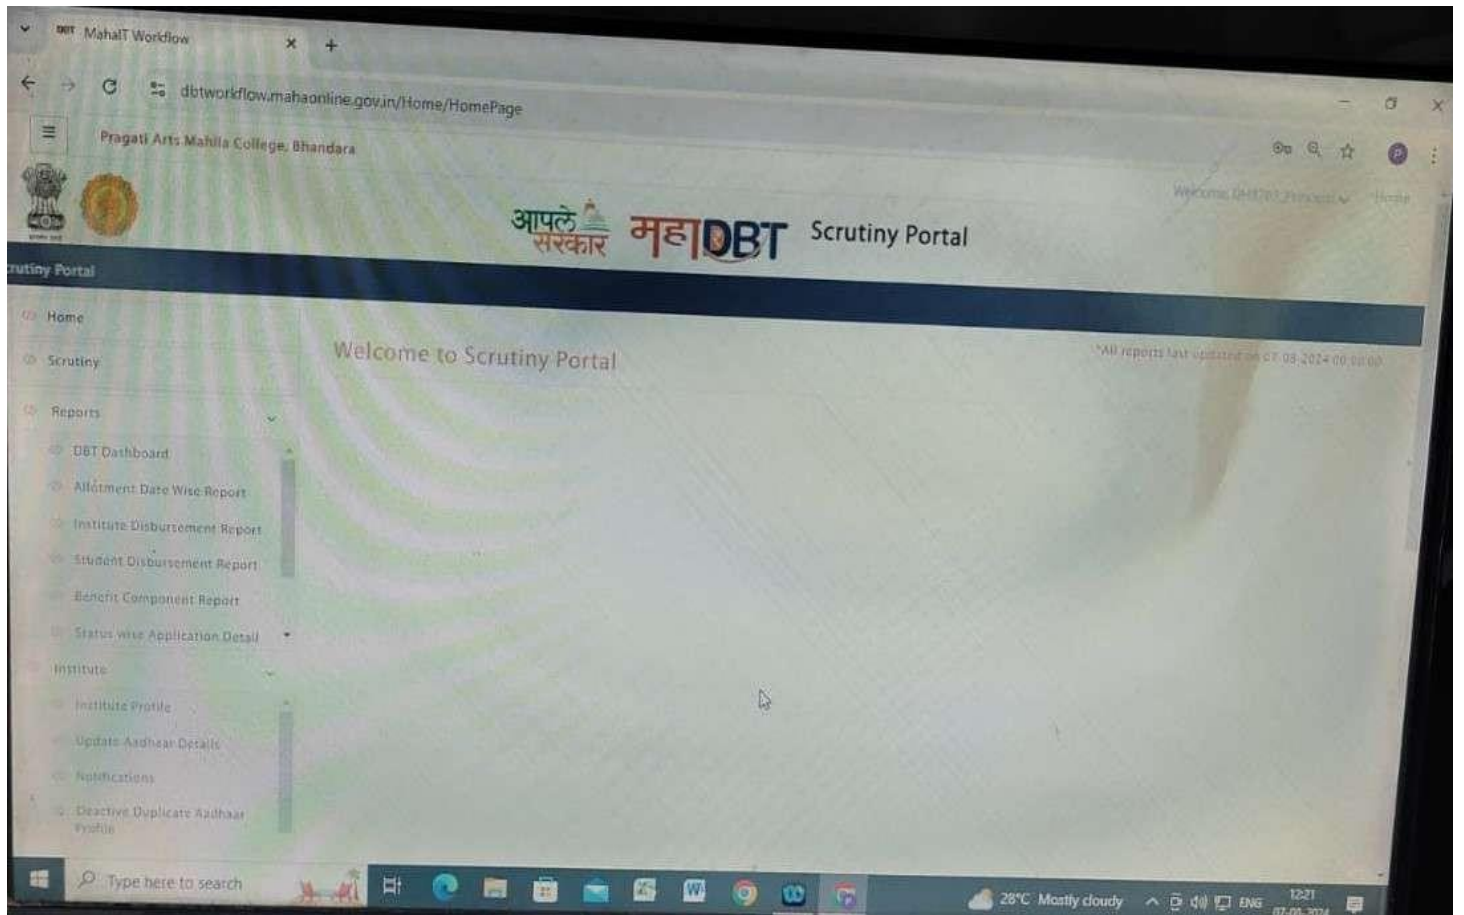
MahaIT Workflow

dbtworkflow.mahaonline.gov.in/Home/HomePage

Pragati Arts Mahila College, Bhandara

Welcome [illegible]

आपले सरकार महाDBT Scrutiny Portal

rutiny Portal

Home

Scrutiny

Reports

DBT Dashboard

Allotment Date Wise Report

Institute Disbursement Report

Student Disbursement Report

Benefit Component Report

Status wise Application Detail

Institute

Institute Profile

Update Aadhaar Details

Notifications

Deactive Duplicate Aadhaar Profile

Welcome to Scrutiny Portal

*All reports last updated on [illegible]

Type here to search

28°C Mostly cloudy

ENG

12:21

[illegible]